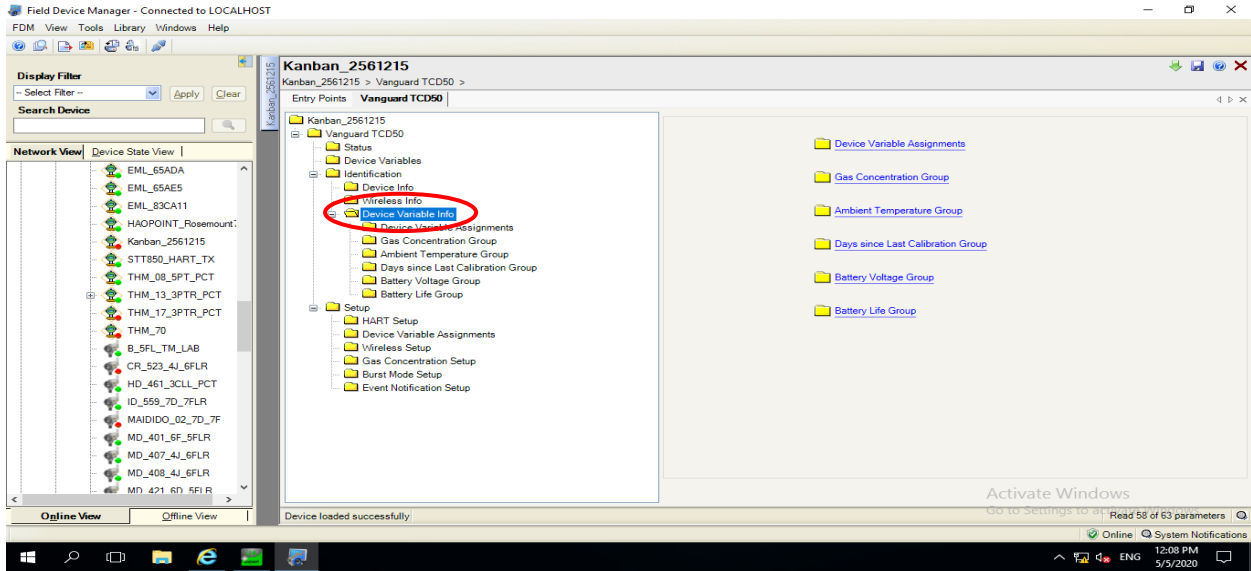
Field Device Manager - Connected to LOCALHOST
FDM View Tools Library Windows Help

Display Filter
-- Select Filter --
Apply
Clear
Search Device

Network View
Device State View

EML_65ADA
EML_65AE5
EML_83CA11
HAOPOINT_Rosemount
Kanban_2561215
STT850_HART_TX
THM_08_5PT_PCT
THM_13_3PTR_PCT
THM_17_3PTR_PCT
THM_70
B_5FL_TM_LAB
CR_523_4J_6FLR
HD_461_3CLL_PCT
ID_559_7D_7FLR
MAIDIDO_02_7D_7F
MD_401_6F_5FLR
MD_407_4J_6FLR
MD_408_4J_6FLR
MD_421_6D_5FLR

Online View
Offline View

Kanban_2561215

Kanban_2561215
Kanban_2561215 > Vanguard TCD50 >
Entry Points
Vanguard TCD50

Kanban_2561215
Vanguard TCD50
Status
Device Variables
Identification
Device Info
Wireless Info
Device Variable Info
Device Variable Assignments
Gas Concentration Group
Ambient Temperature Group
Days since Last Calibration Group
Battery Voltage Group
Battery Life Group
Setup
HART Setup
Device Variable Assignments
Wireless Setup
Gas Concentration Setup
Burst Mode Setup
Event Notification Setup

Device Variable Assignments
Gas Concentration Group
Ambient Temperature Group
Days since Last Calibration Group
Battery Voltage Group
Battery Life Group

Activate Windows
Go to Settings to a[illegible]

Device loaded successfully
Read 58 of 63 parameters
Online
System Notifications

ENG
12:08 PM
5/5/2020